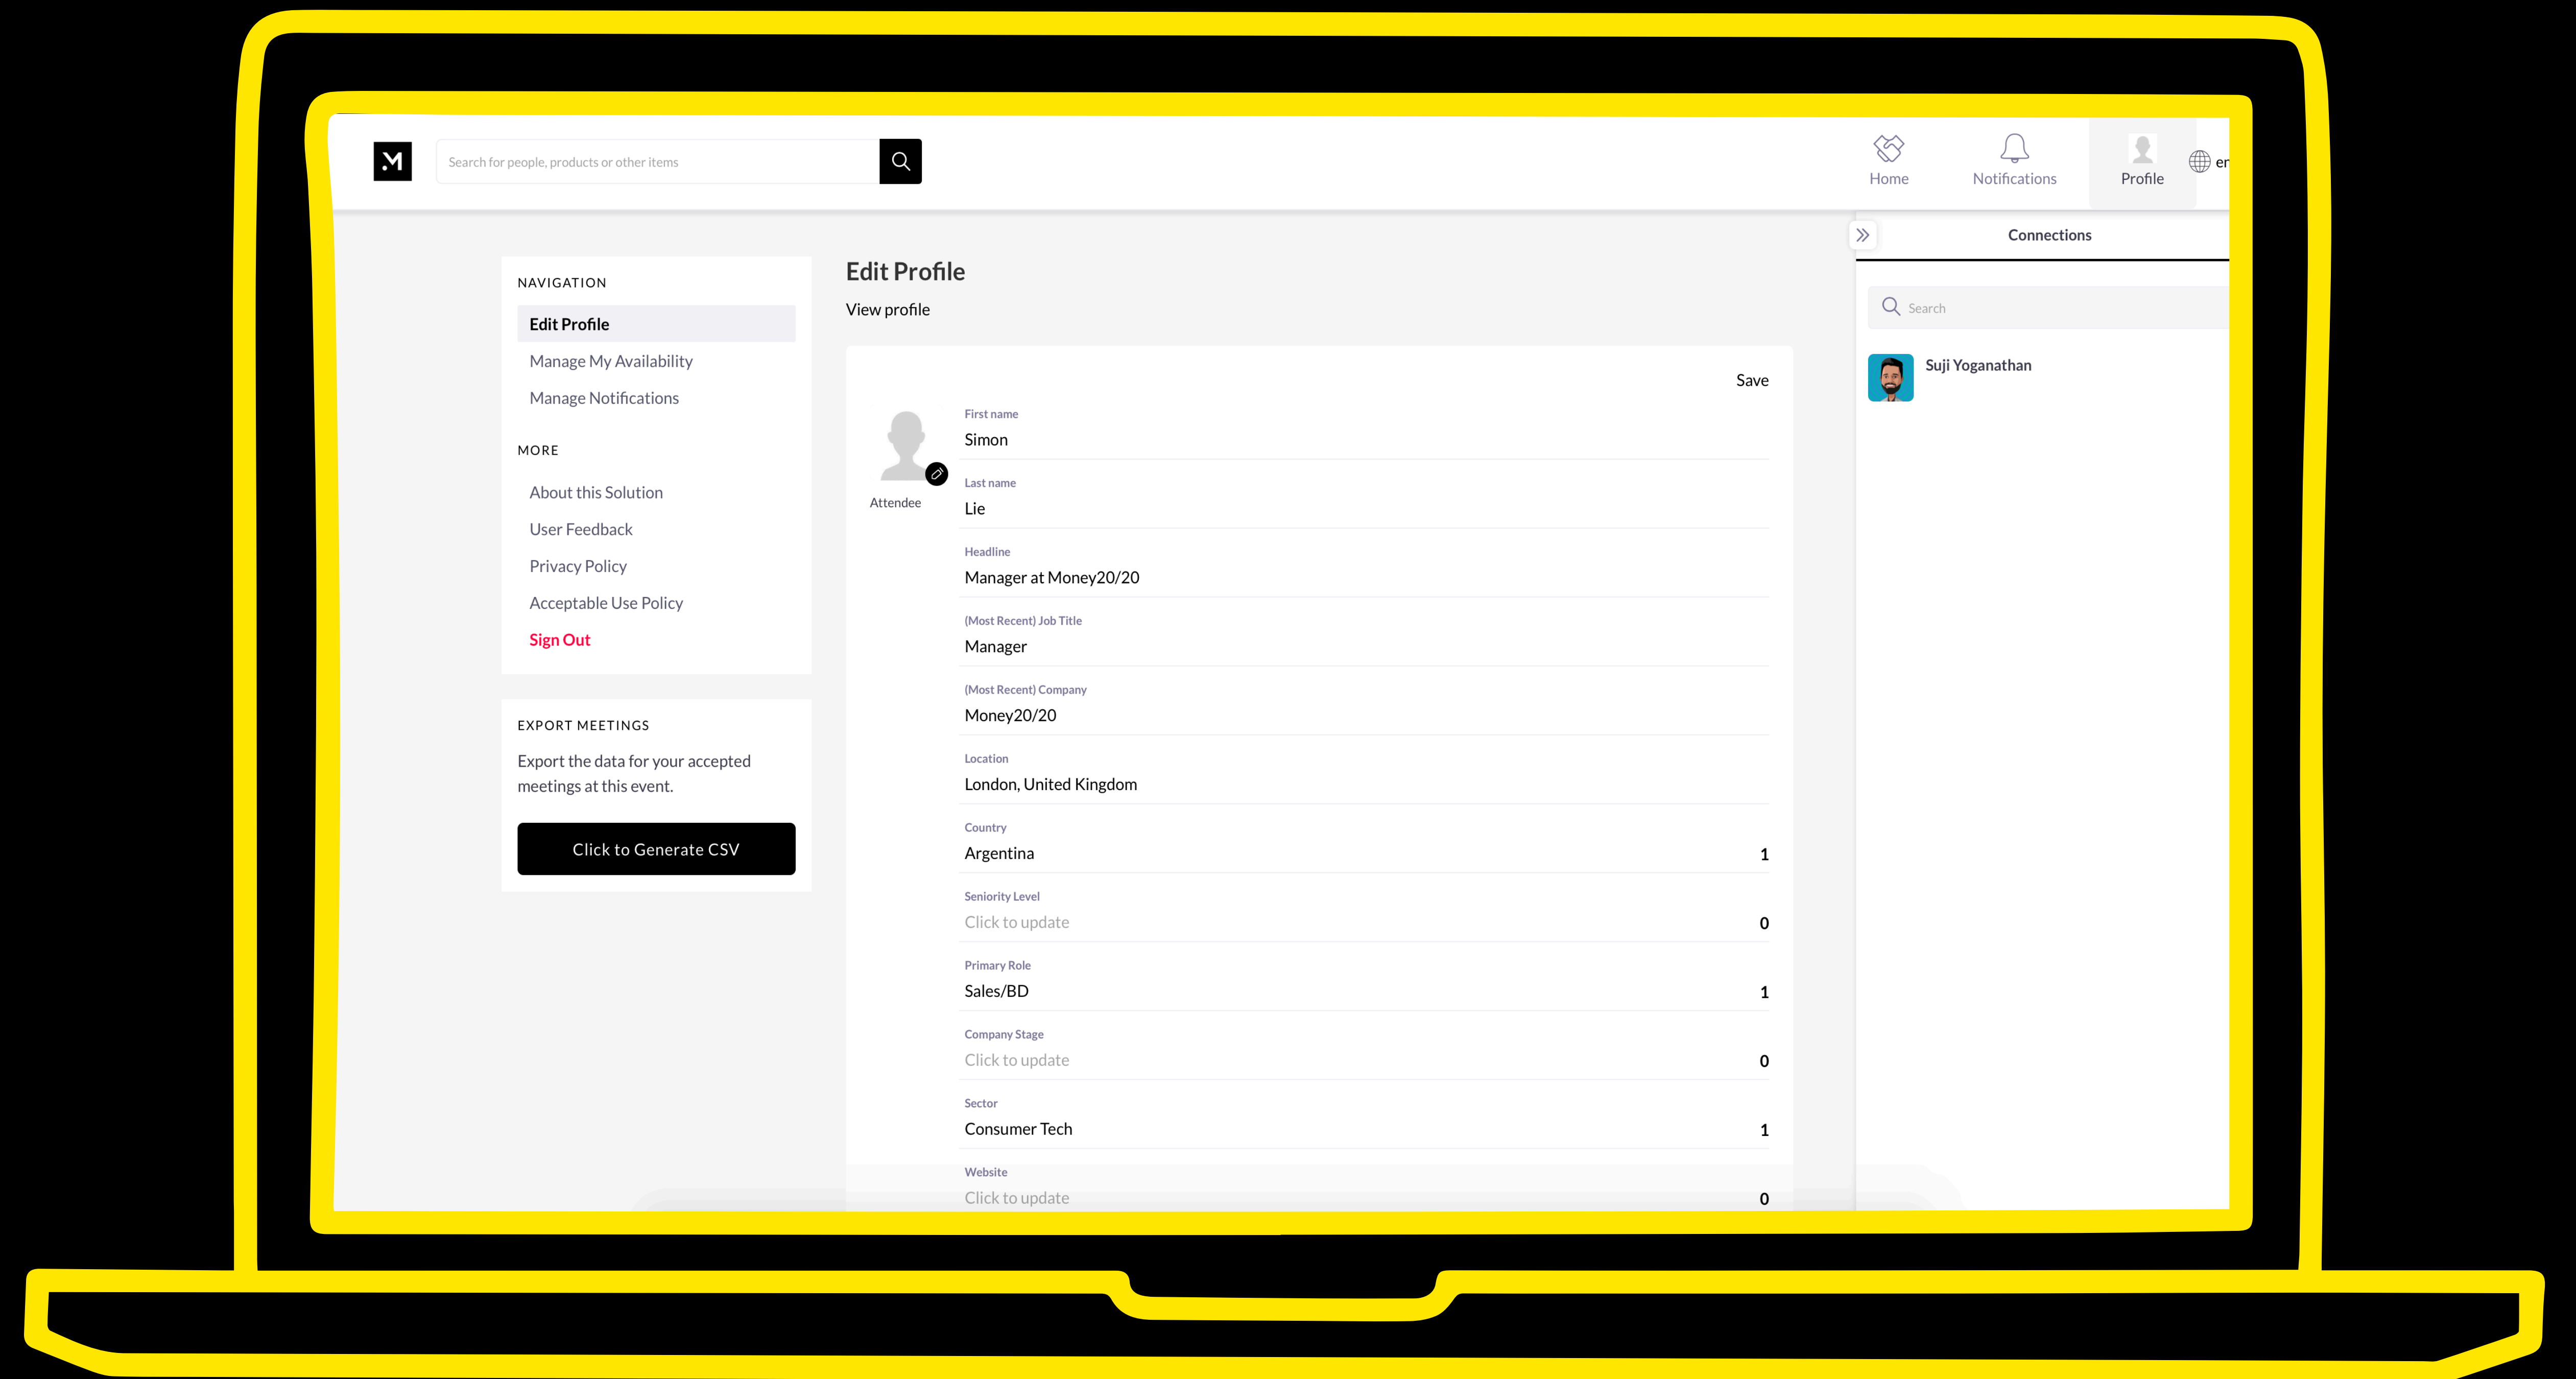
M

Search for people, products or other items

Home Notifications Profile en

Connections

Search

Suji Yoganathan

NAVIGATION

Edit Profile

Manage My Availability

Manage Notifications

MORE

About this Solution

User Feedback

Privacy Policy

Acceptable Use Policy

Sign Out

EXPORT MEETINGS

Export the data for your accepted meetings at this event.

Click to Generate CSV

Edit Profile

View profile

Save

Attendee

First name
Simon

Last name
Lie

Headline
Manager at Money20/20

(Most Recent) Job Title
Manager

(Most Recent) Company
Money20/20

Location
London, United Kingdom

Country
Argentina 1

Seniority Level
Click to update 0

Primary Role
Sales/BD 1

Company Stage
Click to update 0

Sector
Consumer Tech 1

Website
Click to update 0